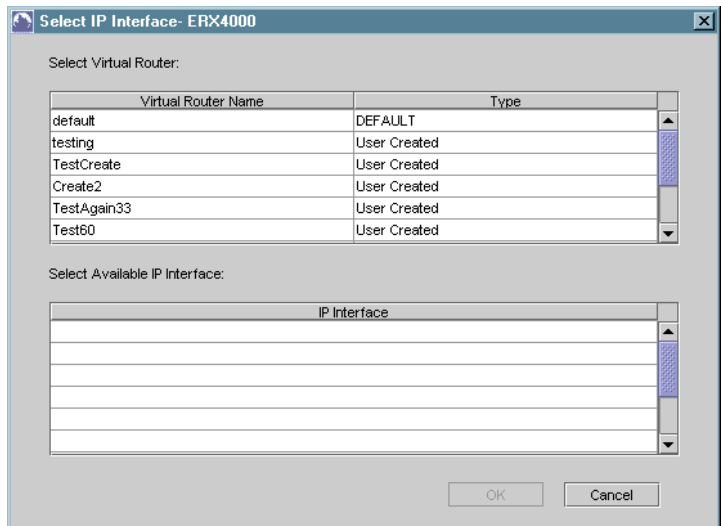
Select IP Interface- ERX4000

Select Virtual Router:

| Virtual Router Name | Type |
|---|---|
| default | DEFAULT |
| testing | User Created |
| TestCreate | User Created |
| Create2 | User Created |
| TestAgain33 | User Created |
| Test60 | User Created |

Select Available IP Interface:

| IP Interface |
|---|
| |
| |
| |
| |
| |
| |

OK Cancel